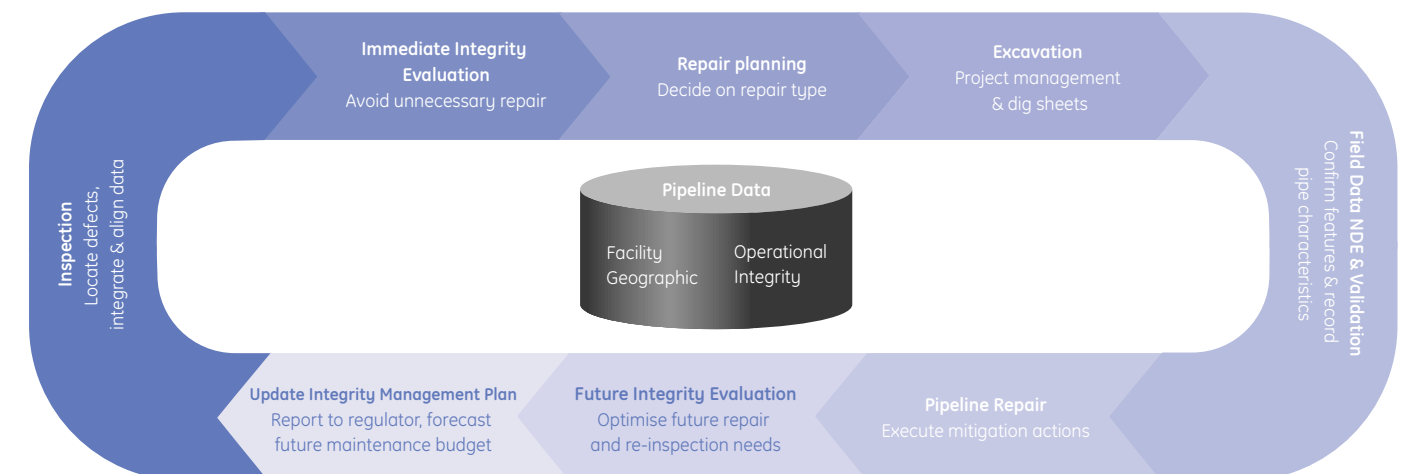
Inspection
Locate defects, integrate & align data

Immediate Integrity Evaluation
Avoid unnecessary repair

Repair planning
Decide on repair type

Excavation
Project management & dig sheets

Field Data NDE & Validation
Confirm features & record pipe characteristics

Pipeline Data
Facility
Geographic
Operational
Integrity

Pipeline Repair
Execute mitigation actions

Future Integrity Evaluation
Optimise future repair and re-inspection needs

Update Integrity Management Plan
Report to regulator, forecast future maintenance budget